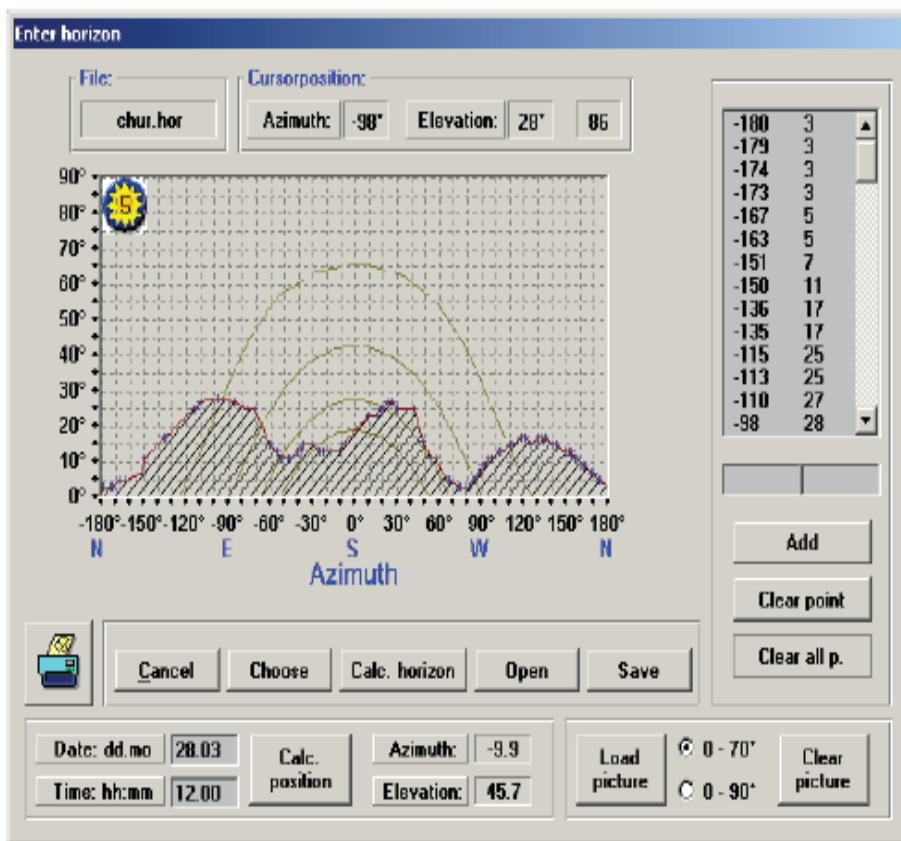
Enter horizon

File:
chur.hor

Cursorposition:
Azimuth: -98° Elevation: 28° 86

90°
80°
70°
60°
50°
40°
30°
20°
10°
0°

-180° -150° -120° -90° -60° -30° 0° 30° 60° 90° 120° 150° 180°
N E S W N
Azimuth

| | |
|---|---|
| -180 | 3 |
| -179 | 3 |
| -174 | 3 |
| -173 | 3 |
| -167 | 5 |
| -163 | 5 |
| -151 | 7 |
| -150 | 11 |
| -136 | 17 |
| -135 | 17 |
| -115 | 25 |
| -113 | 25 |
| -110 | 27 |
| -98 | 28 |

Add
Clear point
Clear all p.

Cancel Choose Calc. horizon Open Save

Date: dd.mo 28.03
Time: hh:mm 12.00
Calc. position
Azimuth: -9.9
Elevation: 45.7

Load picture
0 - 70°
0 - 90°
Clear picture